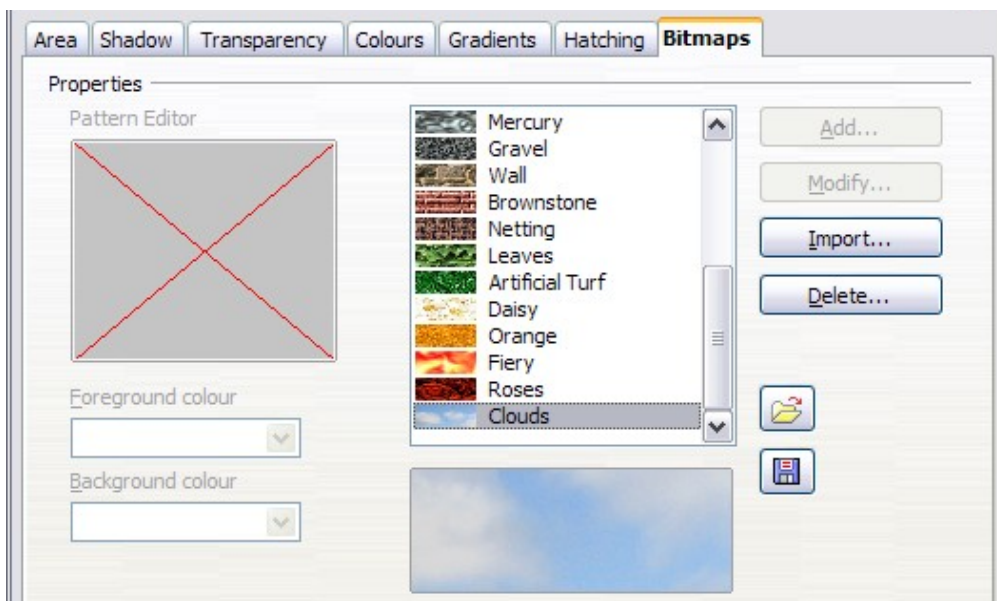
Area Shadow Transparency Colours Gradients Hatching Bitmaps

Properties

Pattern Editor

Mercury
Gravel
Wall
Brownstone
Netting
Leaves
Artificial Turf
Daisy
Orange
Fiery
Roses
Clouds

Add...
Modify...
Import...
Delete...

Foreground colour

Background colour